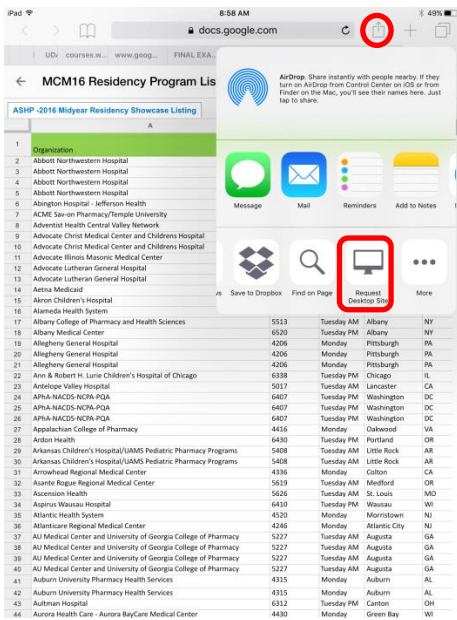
iPad 8:58 AM 49%

docs.google.com

UD courses.w... www.goog... FINAL EXA...

MCM16 Residency Program Lis

ASHP -2016 Midyear Residency Showcase Listing

A

AirDrop. Share instantly with people nearby. If they turn on AirDrop from Control Center on iOS or from Finder on the Mac, you'll see their names here. Just tap to share.

Message Mail Reminders Add to Notes

s Save to Dropbox Find on Page Request Desktop Site More

| | A | | | | |
|---|---|---|---|---|---|
| 1 | Organization | | | | |
| 2 | Abbott Northwestern Hospital | | | | |
| 3 | Abbott Northwestern Hospital | | | | |
| 4 | Abbott Northwestern Hospital | | | | |
| 5 | Abbott Northwestern Hospital | | | | |
| 6 | Abington Hospital - Jefferson Health | | | | |
| 7 | ACME Sav-on Pharmacy/Temple University | | | | |
| 8 | Adventist Health Central Valley Network | | | | |
| 9 | Advocate Christ Medical Center and Childrens Hospital | | | | |
| 10 | Advocate Christ Medical Center and Childrens Hospital | | | | |
| 11 | Advocate Illinois Masonic Medical Center | | | | |
| 12 | Advocate Lutheran General Hospital | | | | |
| 13 | Advocate Lutheran General Hospital | | | | |
| 14 | Aetna Medicaid | | | | |
| 15 | Akron Children's Hospital | | | | |
| 16 | Alameda Health System | | | | |
| 17 | Albany College of Pharmacy and Health Sciences | 5513 | Tuesday AM | Albany | NY |
| 18 | Albany Medical Center | 6520 | Tuesday PM | Albany | NY |
| 19 | Allegheny General Hospital | 4206 | Monday | Pittsburgh | PA |
| 20 | Allegheny General Hospital | 4206 | Monday | Pittsburgh | PA |
| 21 | Allegheny General Hospital | 4206 | Monday | Pittsburgh | PA |
| 22 | Ann & Robert H. Lurie Children's Hospital of Chicago | 6338 | Tuesday PM | Chicago | IL |
| 23 | Antelope Valley Hospital | 5017 | Tuesday AM | Lancaster | CA |
| 24 | APhA-NACDS-NCPA-PQA | 6407 | Tuesday PM | Washington | DC |
| 25 | APhA-NACDS-NCPA-PQA | 6407 | Tuesday PM | Washington | DC |
| 26 | APhA-NACDS-NCPA-PQA | 6407 | Tuesday PM | Washington | DC |
| 27 | Appalachian College of Pharmacy | 4416 | Monday | Oakwood | VA |
| 28 | Ardon Health | 6430 | Tuesday PM | Portland | OR |
| 29 | Arkansas Children's Hospital/UAMS Pediatric Pharmacy Programs | 5408 | Tuesday AM | Little Rock | AR |
| 30 | Arkansas Children's Hospital/UAMS Pediatric Pharmacy Programs | 5408 | Tuesday AM | Little Rock | AR |
| 31 | Arrowhead Regional Medical Center | 4336 | Monday | Colton | CA |
| 32 | Asante Rogue Regional Medical Center | 5619 | Tuesday AM | Medford | OR |
| 33 | Ascension Health | 5626 | Tuesday AM | St. Louis | MO |
| 34 | Aspirus Wausau Hospital | 6410 | Tuesday PM | Wausau | WI |
| 35 | Atlantic Health System | 4520 | Monday | Morristown | NJ |
| 36 | Atlanticare Regional Medical Center | 4246 | Monday | Atlantic City | NJ |
| 37 | AU Medical Center and University of Georgia College of Pharmacy | 5227 | Tuesday AM | Augusta | GA |
| 38 | AU Medical Center and University of Georgia College of Pharmacy | 5227 | Tuesday AM | Augusta | GA |
| 39 | AU Medical Center and University of Georgia College of Pharmacy | 5227 | Tuesday AM | Augusta | GA |
| 40 | AU Medical Center and University of Georgia College of Pharmacy | 5227 | Tuesday AM | Augusta | GA |
| 41 | Auburn University Pharmacy Health Services | 4315 | Monday | Auburn | AL |
| 42 | Auburn University Pharmacy Health Services | 4315 | Monday | Auburn | AL |
| 43 | Aultman Hospital | 6312 | Tuesday PM | Canton | OH |
| 44 | Aurora Health Care - Aurora BayCare Medical Center | 4430 | Monday | Green Bay | WI |